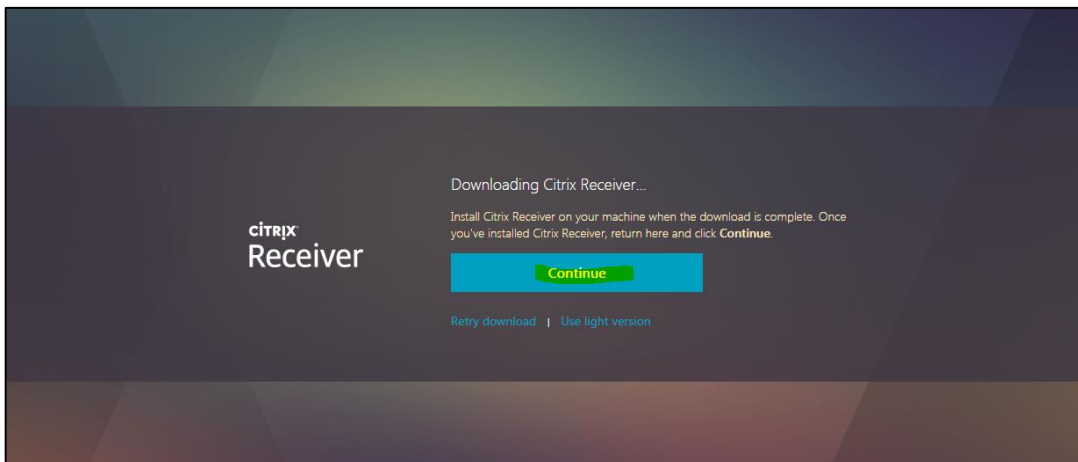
CITRIX
Receiver

Downloading Citrix Receiver...

Install Citrix Receiver on your machine when the download is complete. Once you've installed Citrix Receiver, return here and click **Continue**.

Continue

Retry download | Use light version